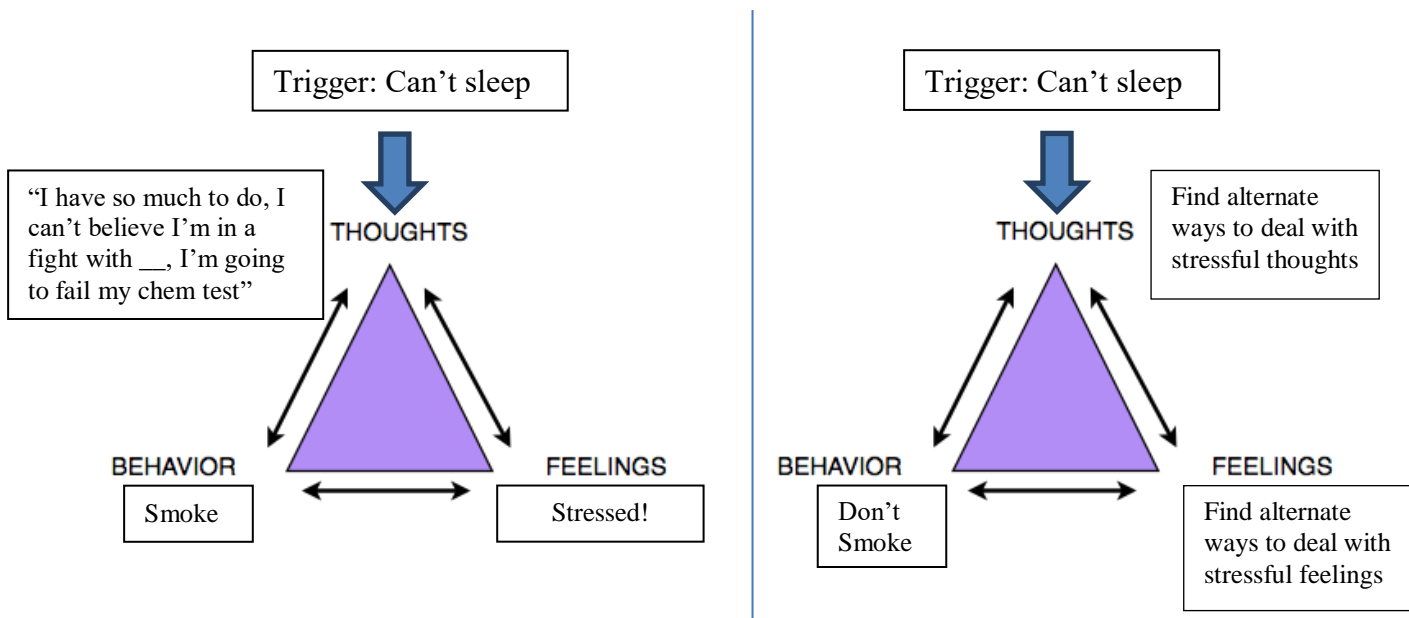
Trigger: Can't sleep

"I have so much to do, I can't believe I'm in a fight with __, I'm going to fail my chem test"

THOUGHTS

BEHAVIOR

Smoke

FEELINGS

Stressed!

Trigger: Can't sleep

THOUGHTS

Find alternate ways to deal with stressful thoughts

BEHAVIOR

Don't Smoke

FEELINGS

Find alternate ways to deal with stressful feelings